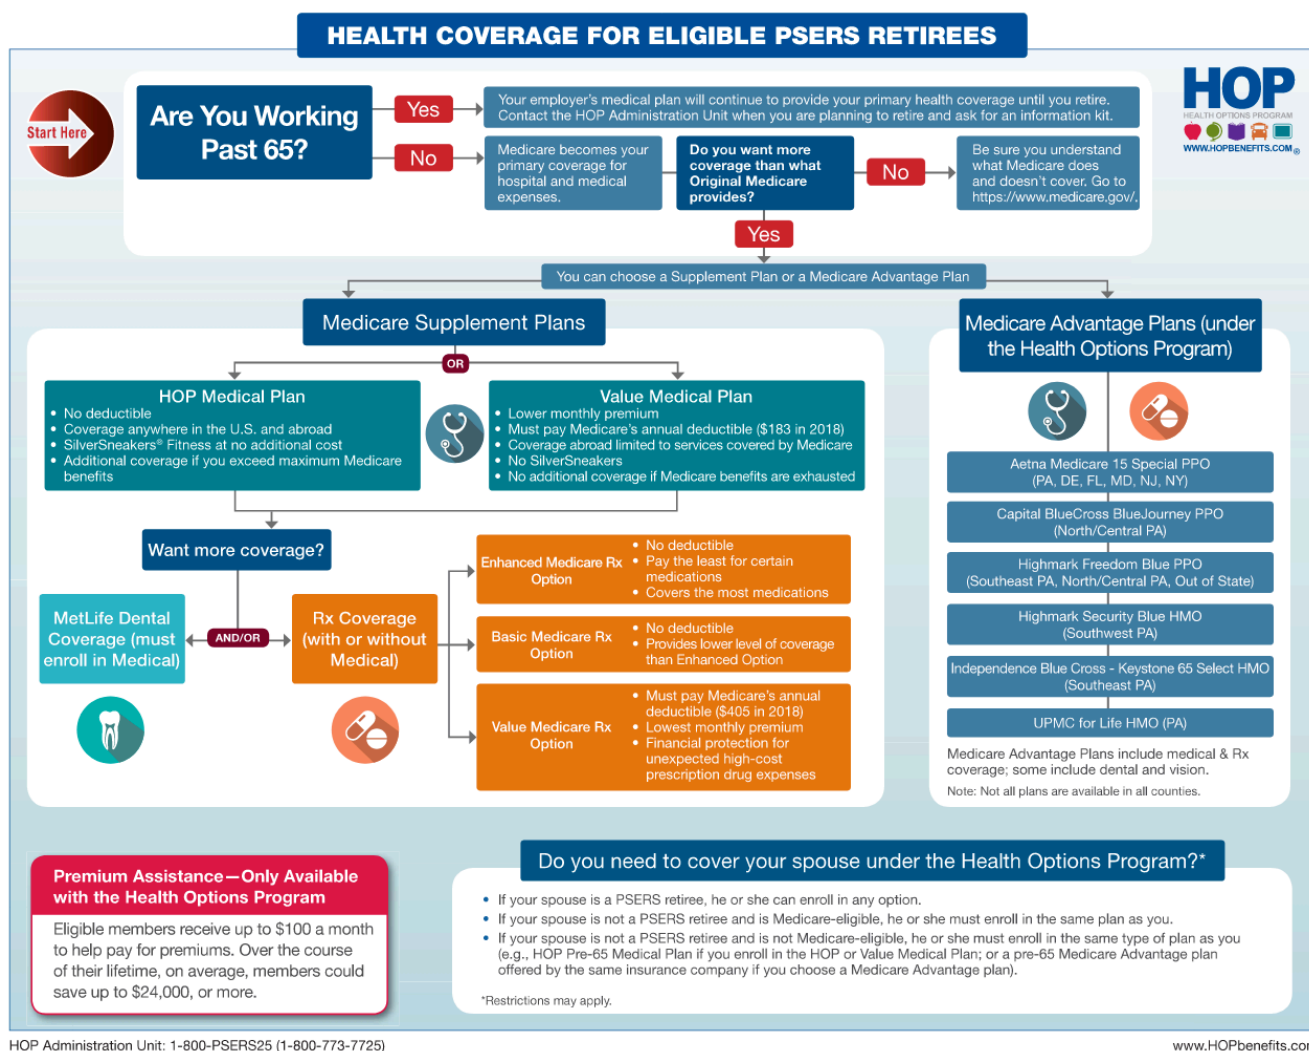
HEALTH COVERAGE FOR ELIGIBLE PSERS RETIREES

HOP
HEALTH OPTIONS PROGRAM
WWW.HOPBENEFITS.COM

Start Here

Are You Working Past 65?

Yes

Your employer's medical plan will continue to provide your primary health coverage until you retire. Contact the HOP Administration Unit when you are planning to retire and ask for an information kit.

No

Medicare becomes your primary coverage for hospital and medical expenses.

Do you want more coverage than what Original Medicare provides?

No

Be sure you understand what Medicare does and doesn't cover. Go to https://www.medicare.gov/.

Yes

You can choose a Supplement Plan or a Medicare Advantage Plan

Medicare Supplement Plans

OR

HOP Medical Plan
• No deductible
• Coverage anywhere in the U.S. and abroad
• SilverSneakers® Fitness at no additional cost
• Additional coverage if you exceed maximum Medicare benefits

Value Medical Plan
• Lower monthly premium
• Must pay Medicare's annual deductible ($183 in 2018)
• Coverage abroad limited to services covered by Medicare
• No SilverSneakers
• No additional coverage if Medicare benefits are exhausted

Want more coverage?

MetLife Dental Coverage (must enroll in Medical)

AND/OR

Rx Coverage (with or without Medical)

Enhanced Medicare Rx Option
• No deductible
• Pay the least for certain medications
• Covers the most medications

Basic Medicare Rx Option
• No deductible
• Provides lower level of coverage than Enhanced Option

Value Medicare Rx Option
• Must pay Medicare's annual deductible ($405 in 2018)
• Lowest monthly premium
• Financial protection for unexpected high-cost prescription drug expenses

Medicare Advantage Plans (under the Health Options Program)

Aetna Medicare 15 Special PPO (PA, DE, FL, MD, NJ, NY)

Capital BlueCross BlueJourney PPO (North/Central PA)

Highmark Freedom Blue PPO (Southeast PA, North/Central PA, Out of State)

Highmark Security Blue HMO (Southwest PA)

Independence Blue Cross - Keystone 65 Select HMO (Southeast PA)

UPMC for Life HMO (PA)

Medicare Advantage Plans include medical & Rx coverage; some include dental and vision.

Note: Not all plans are available in all counties.

Premium Assistance—Only Available with the Health Options Program

Eligible members receive up to $100 a month to help pay for premiums. Over the course of their lifetime, on average, members could save up to $24,000, or more.

Do you need to cover your spouse under the Health Options Program?*

• If your spouse is a PSERS retiree, he or she can enroll in any option.
• If your spouse is not a PSERS retiree and is Medicare-eligible, he or she must enroll in the same plan as you.
• If your spouse is not a PSERS retiree and is not Medicare-eligible, he or she must enroll in the same type of plan as you (e.g., HOP Pre-65 Medical Plan if you enroll in the HOP or Value Medical Plan; or a pre-65 Medicare Advantage plan offered by the same insurance company if you choose a Medicare Advantage plan).

*Restrictions may apply.

HOP Administration Unit: 1-800-PSERS25 (1-800-773-7725)

www.HOPbenefits.co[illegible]